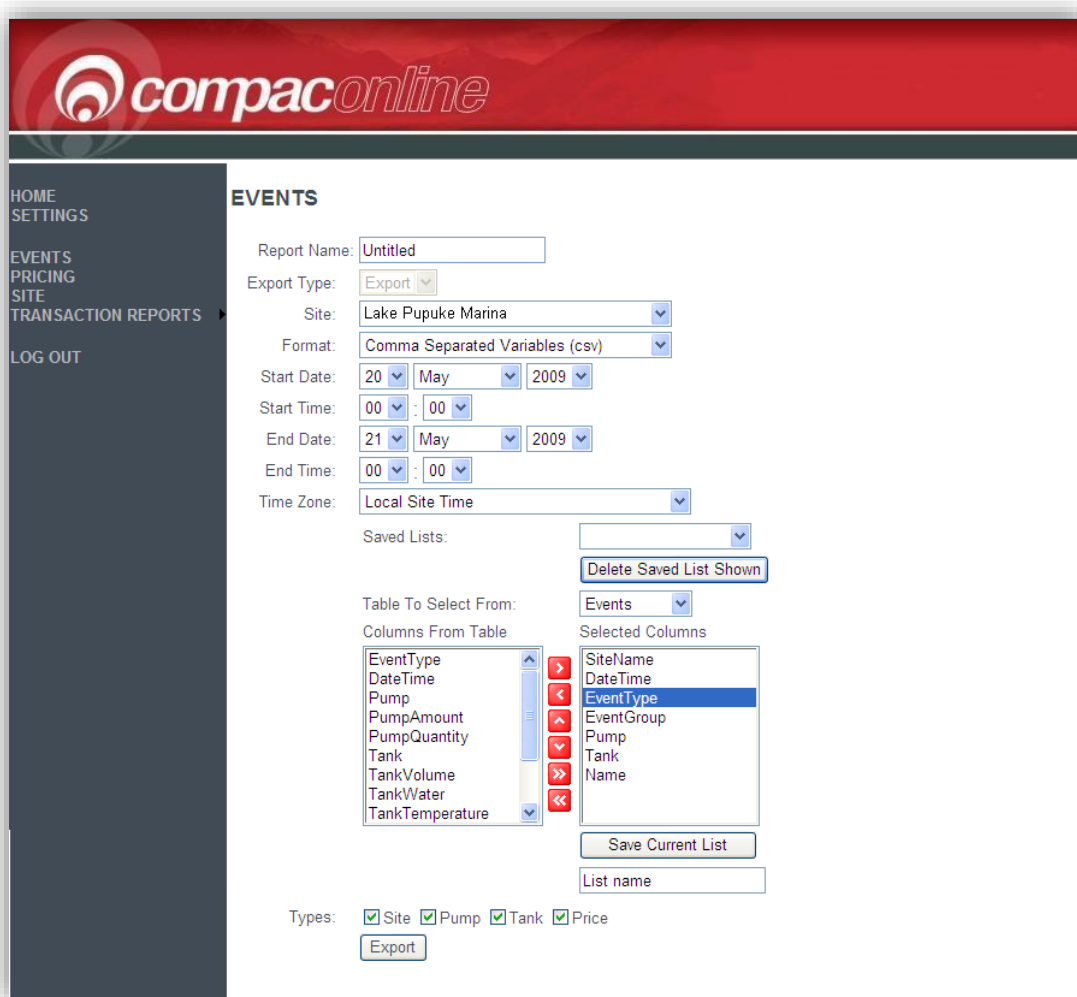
compaconline

HOME
SETTINGS

EVENTS
PRICING
SITE
TRANSACTION REPORTS

LOG OUT

EVENTS

Report Name: Untitled
Export Type: Export
Site: Lake Pupuke Marina
Format: Comma Separated Variables (csv)
Start Date: 20 May 2009
Start Time: 00 : 00
End Date: 21 May 2009
End Time: 00 : 00
Time Zone: Local Site Time

Saved Lists:
Delete Saved List Shown
Table To Select From: Events
Columns From Table
EventType
DateTime
Pump
PumpAmount
PumpQuantity
Tank
TankVolume
TankWater
TankTemperature

Selected Columns
SiteName
DateTime
EventType
EventGroup
Pump
Tank
Name

Save Current List
List name

Types: Site Pump Tank Price
Export